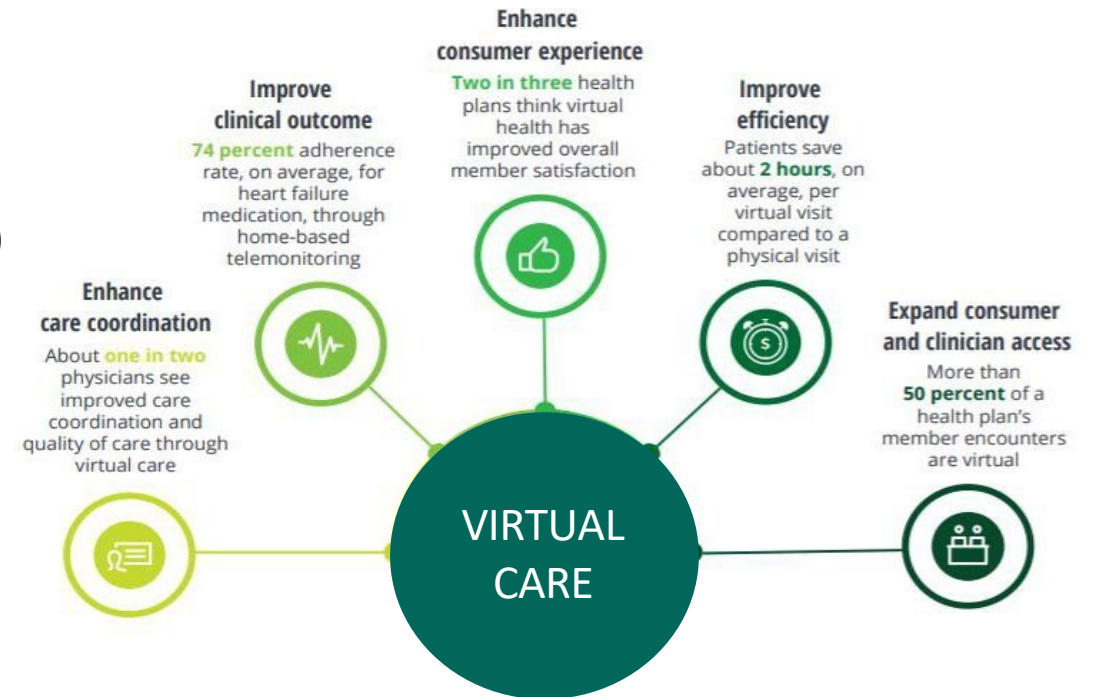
Enhance care coordination
About one in two physicians see improved care coordination and quality of care through virtual care

Improve clinical outcome
74 percent adherence rate, on average, for heart failure medication, through home-based telemonitoring

Enhance consumer experience
Two in three health plans think virtual health has improved overall member satisfaction

Improve efficiency
Patients save about 2 hours, on average, per virtual visit compared to a physical visit

Expand consumer and clinician access
More than 50 percent of a health plan's member encounters are virtual

$

VIRTUAL CARE